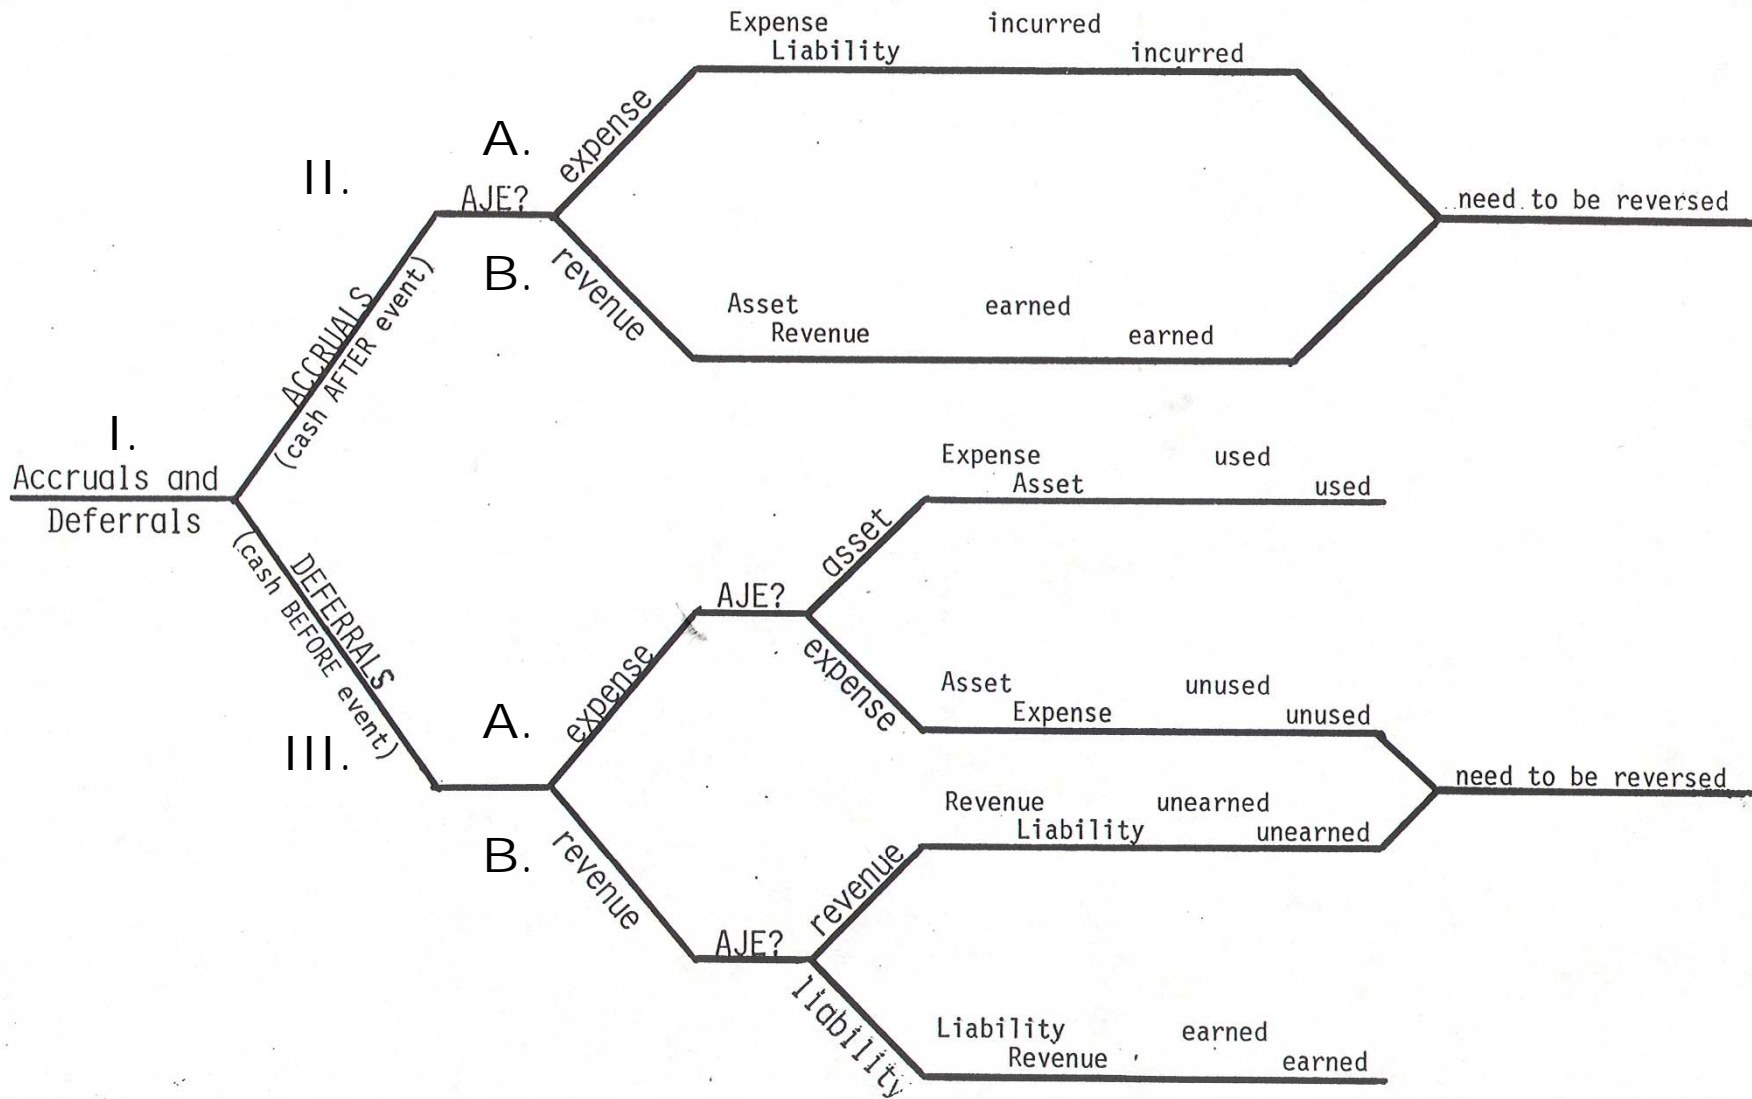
I.
Accruals and Deferrals

II.
ACCRUALS (cash AFTER event)

AJE?

A. expense

Expense incurred
Liability incurred

B. revenue

Asset earned
Revenue earned

need to be reversed

III.
DEFERRALS (cash BEFORE event)

A. expense

AJE?

asset

Expense used
Asset used

expense

Asset unused
Expense unused

need to be reversed

B. revenue

AJE?

revenue

Revenue unearned
Liability unearned

liability

Liability earned
Revenue earned